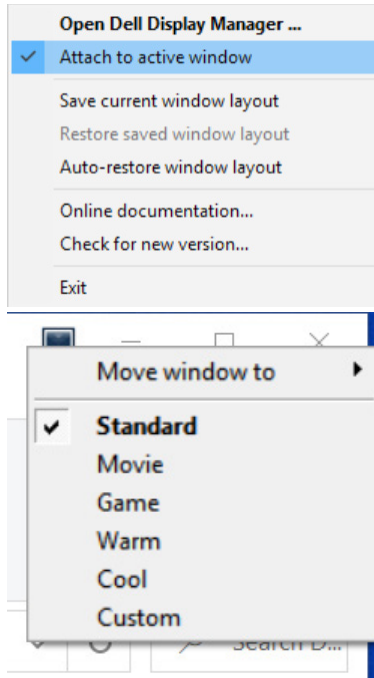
Open Dell Display Manager ...
Attach to active window
Save current window layout
Restore saved window layout
Auto-restore window layout
Online documentation...
Check for new version...
Exit

Move window to
Standard
Movie
Game
Warm
Cool
Custom
Search D...